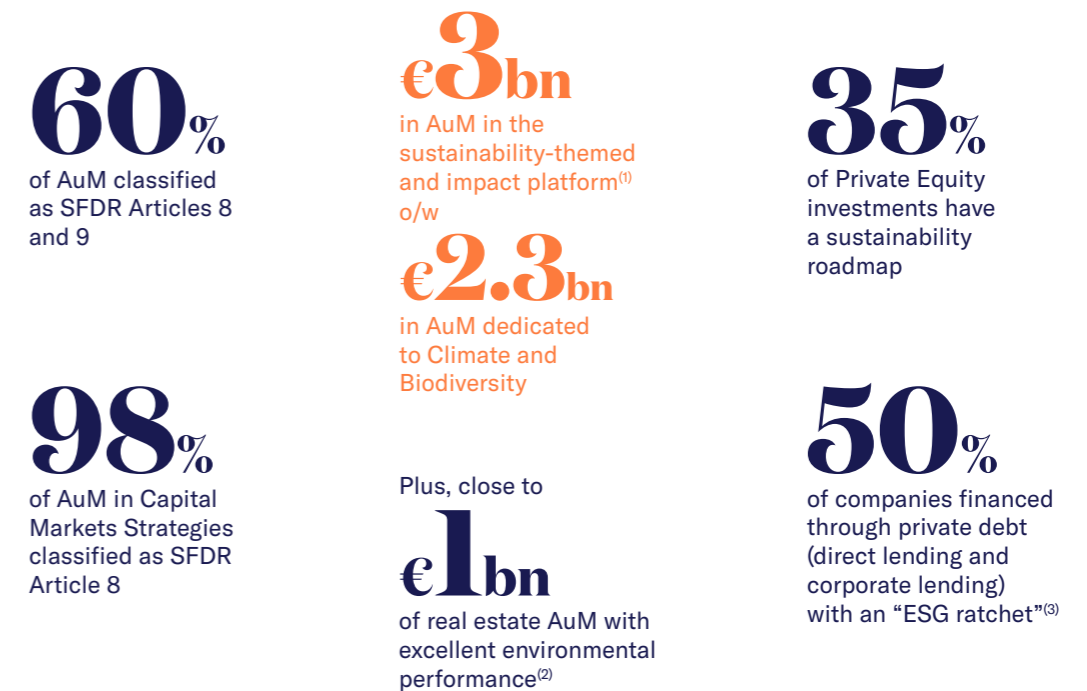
60%
of AuM classified as SFDR Articles 8 and 9

€3bn
in AuM in the sustainability-themed and impact platform$^{(1)}$ o/w

€2.3bn
in AuM dedicated to Climate and Biodiversity

35%
of Private Equity investments have a sustainability roadmap

98%
of AuM in Capital Markets Strategies classified as SFDR Article 8

Plus, close to
€1bn
of real estate AuM with excellent environmental performance$^{(2)}$

50%
of companies financed through private debt (direct lending and corporate lending) with an “ESG ratchet”$^{(3)}$